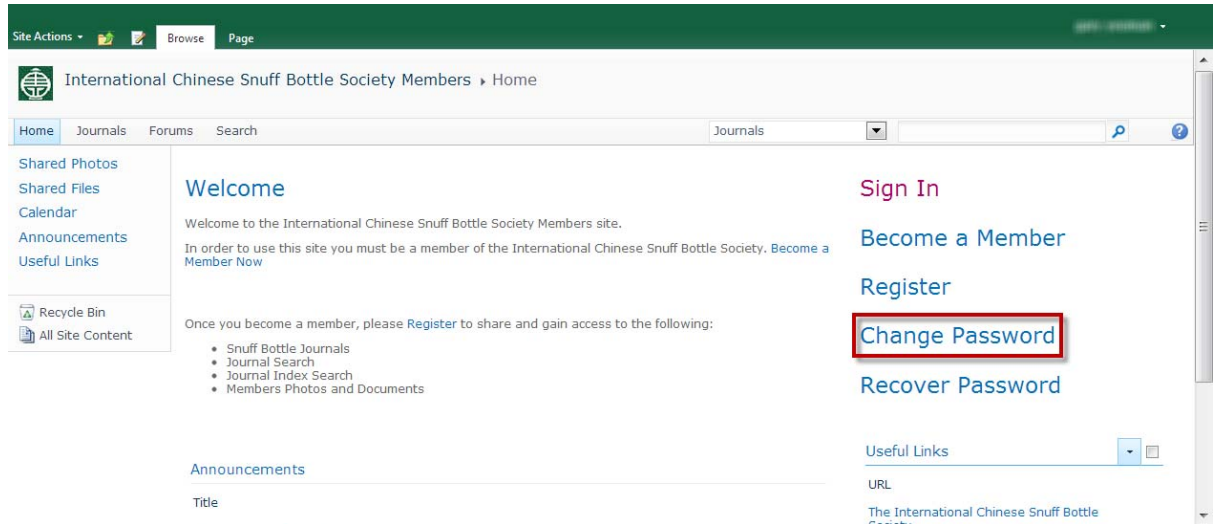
Site Actions Browse Page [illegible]

International Chinese Snuff Bottle Society Members ▸ Home

Home Journals Forums Search Journals

Shared Photos
Shared Files
Calendar
Announcements
Useful Links

Recycle Bin
All Site Content

Welcome

Welcome to the International Chinese Snuff Bottle Society Members site.

In order to use this site you must be a member of the International Chinese Snuff Bottle Society. Become a Member Now

Once you become a member, please Register to share and gain access to the following:

- Snuff Bottle Journals
- Journal Search
- Journal Index Search
- Members Photos and Documents

Announcements

Title

Sign In

Become a Member

Register

Change Password

Recover Password

Useful Links

URL

The International Chinese Snuff Bottle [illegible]